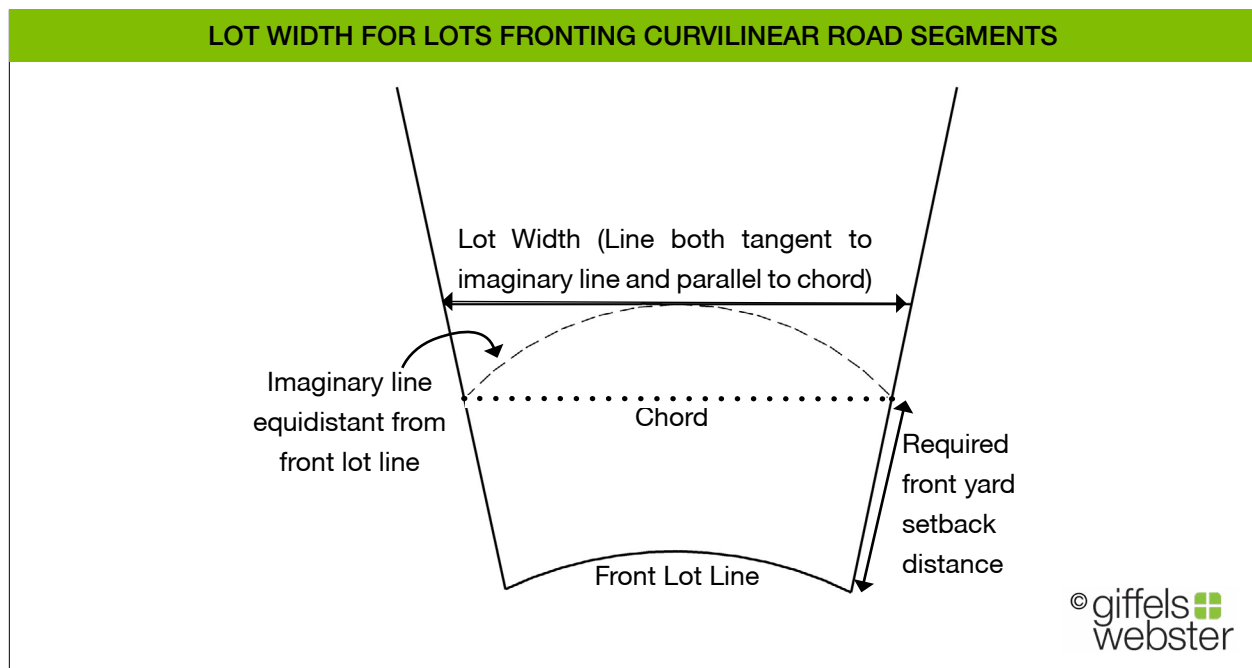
LOT WIDTH FOR LOTS FRONTING CURVILINEAR ROAD SEGMENTS

Lot Width (Line both tangent to imaginary line and parallel to chord)

Imaginary line equidistant from front lot line

Chord

Required front yard setback distance

Front Lot Line

© giffels webster